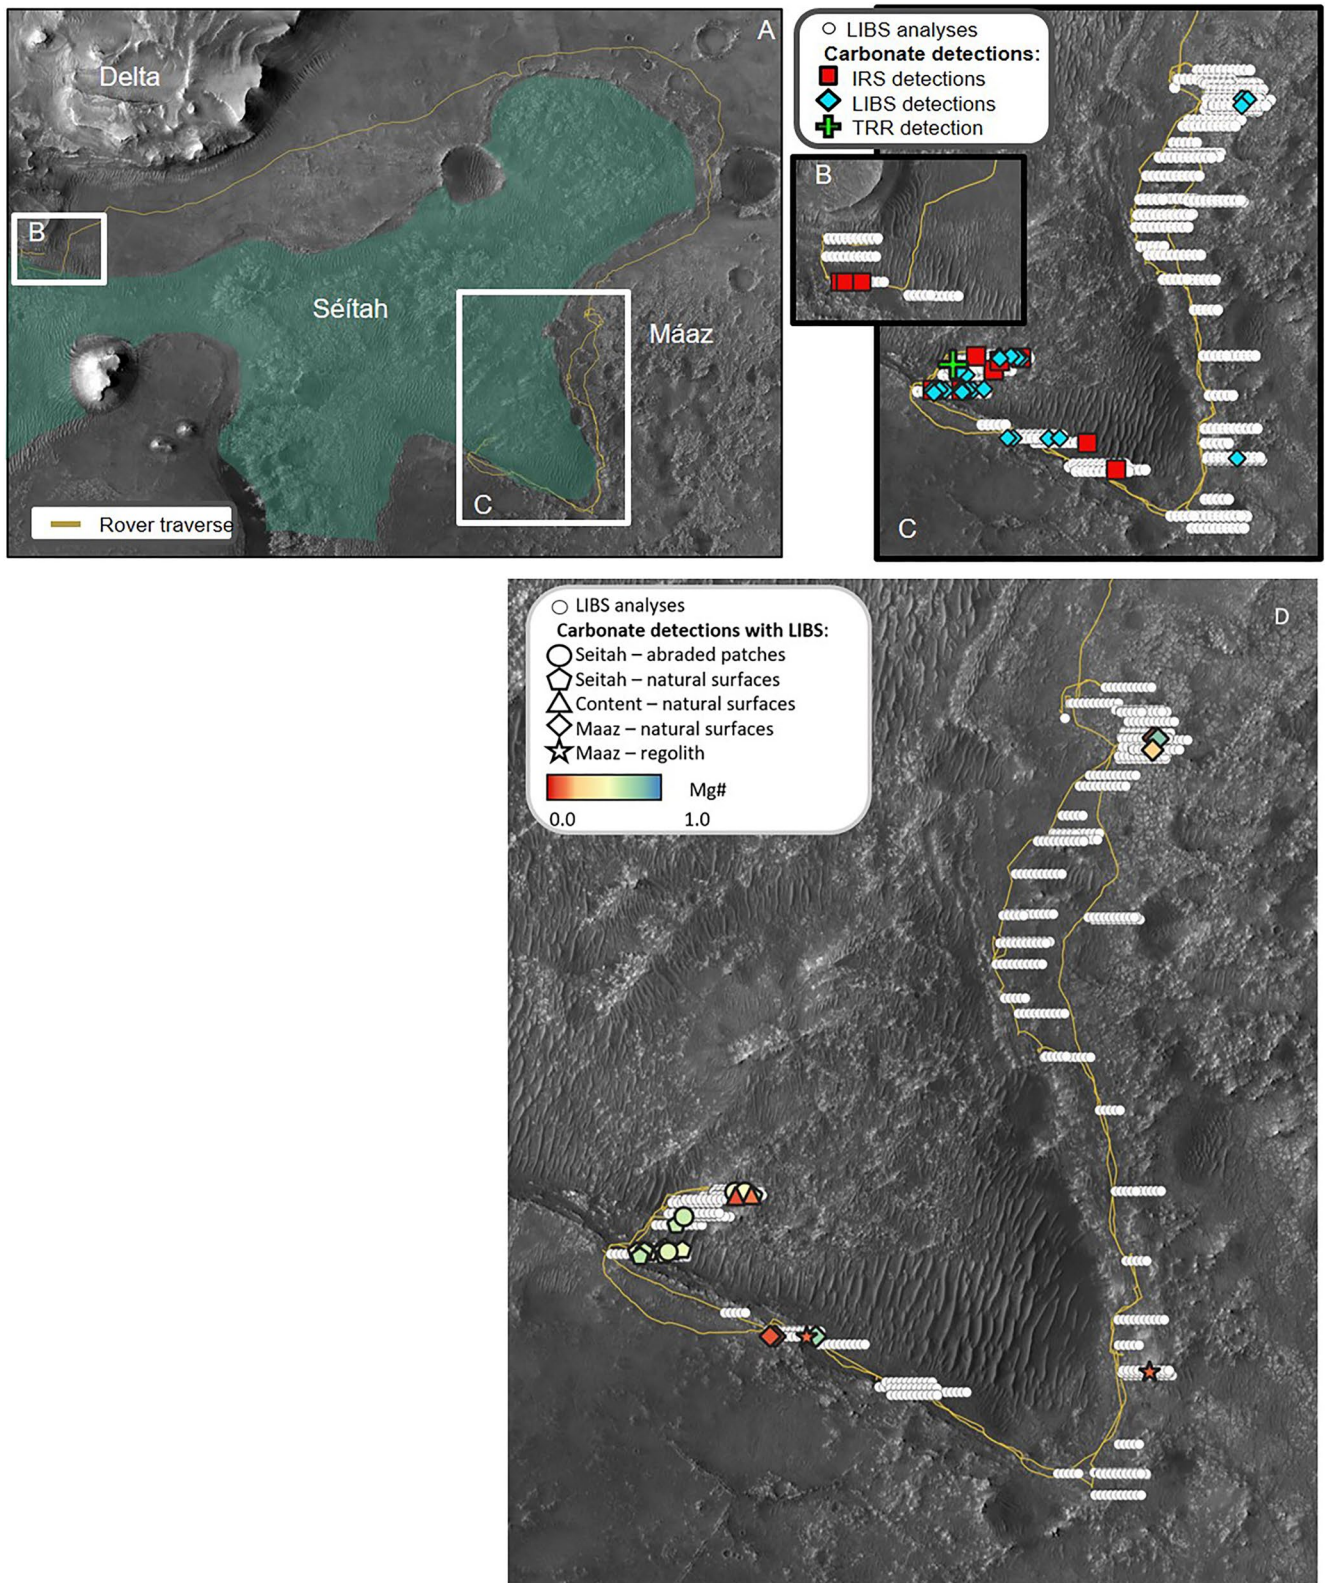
A

Delta

B

Séítah

Máaz

C

Rover traverse

LIBS analyses
Carbonate detections:
IRS detections
LIBS detections
TRR detection

B

C

LIBS analyses
Carbonate detections with LIBS:
Seitah – abraded patches
Seitah – natural surfaces
Content – natural surfaces
Maaz – natural surfaces
Maaz – regolith
Mg#
0.0
1.0

D